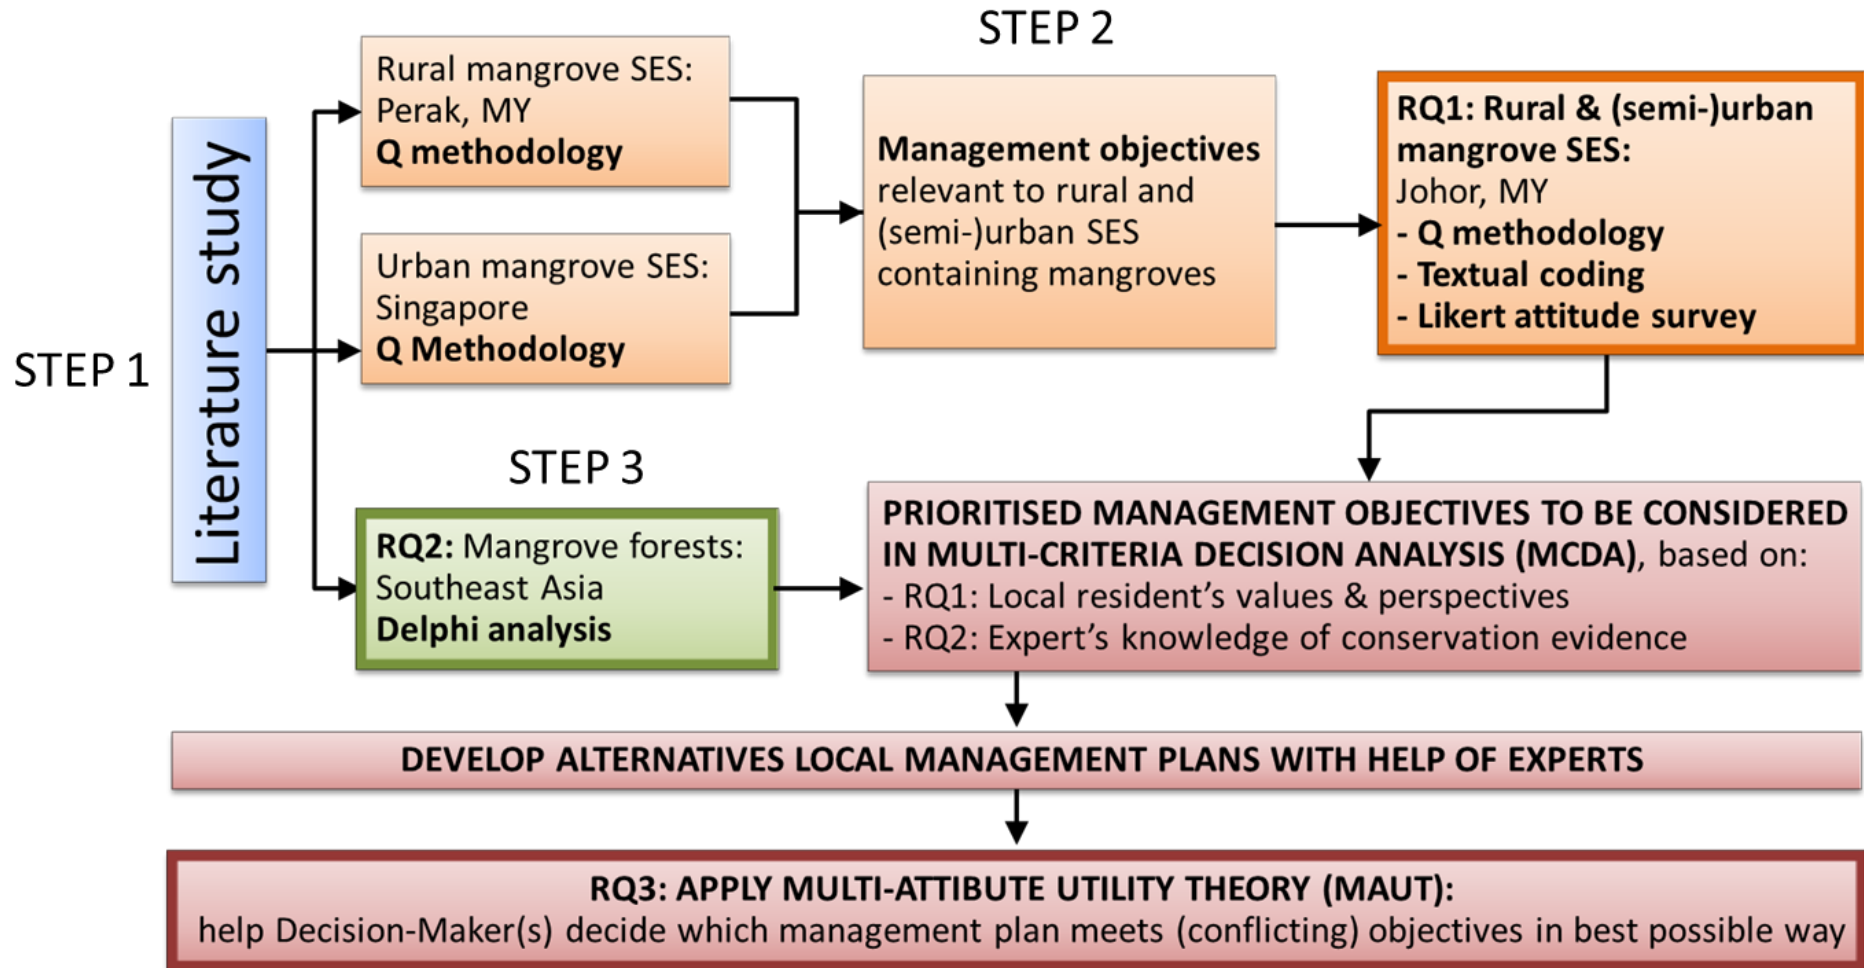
STEP 1

Literature study

Rural mangrove SES: Perak, MY
Q methodology

Urban mangrove SES: Singapore
Q Methodology

STEP 2

Management objectives relevant to rural and (semi-)urban SES containing mangroves

RQ1: Rural & (semi-)urban mangrove SES:
Johor, MY
- Q methodology
- Textual coding
- Likert attitude survey

STEP 3

RQ2: Mangrove forests: Southeast Asia
Delphi analysis

PRIORITISED MANAGEMENT OBJECTIVES TO BE CONSIDERED IN MULTI-CRITERIA DECISION ANALYSIS (MCDA), based on:
- RQ1: Local resident's values & perspectives
- RQ2: Expert's knowledge of conservation evidence

DEVELOP ALTERNATIVES LOCAL MANAGEMENT PLANS WITH HELP OF EXPERTS

RQ3: APPLY MULTI-ATTIBUTE UTILITY THEORY (MAUT):
help Decision-Maker(s) decide which management plan meets (conflicting) objectives in best possible way